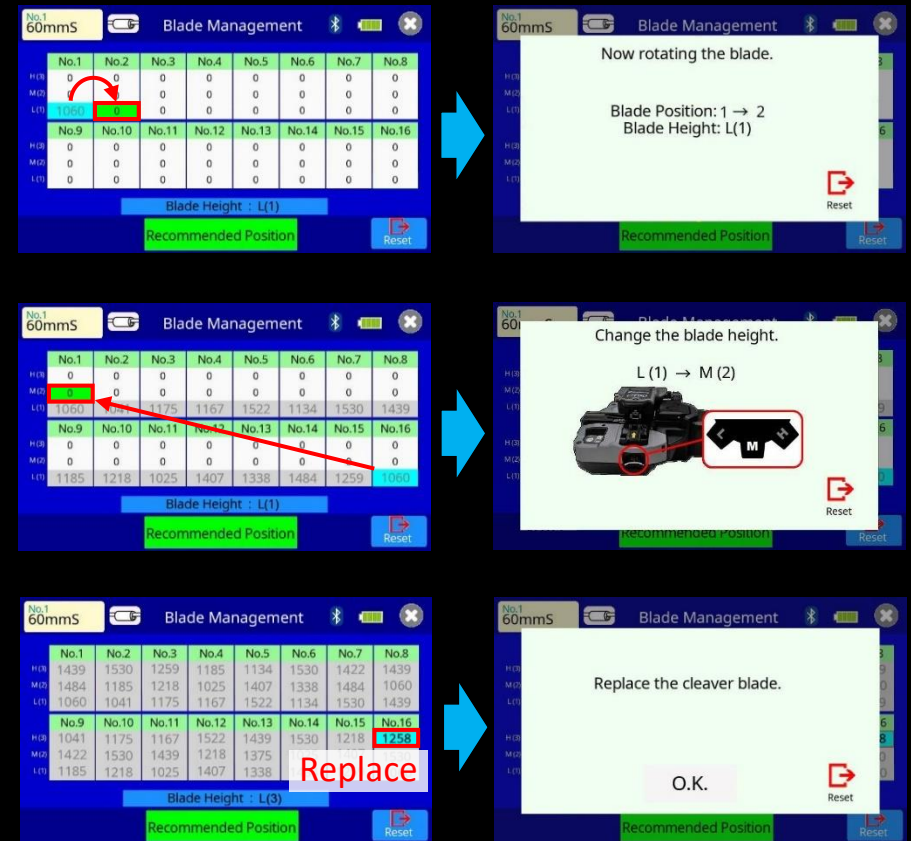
No.1 60mmS Blade Management

| | No.1 | No.2 | No.3 | No.4 | No.5 | No.6 | No.7 | No.8 |
|---|---|---|---|---|---|---|---|---|
| H(3) | 0 | 0 | 0 | 0 | 0 | 0 | 0 | 0 |
| M(2) | 0 | 0 | 0 | 0 | 0 | 0 | 0 | 0 |
| L(1) | 1060 | 0 | 0 | 0 | 0 | 0 | 0 | 0 |

| | No.9 | No.10 | No.11 | No.12 | No.13 | No.14 | No.15 | No.16 |
|---|---|---|---|---|---|---|---|---|
| H(3) | 0 | 0 | 0 | 0 | 0 | 0 | 0 | 0 |
| M(2) | 0 | 0 | 0 | 0 | 0 | 0 | 0 | 0 |
| L(1) | 0 | 0 | 0 | 0 | 0 | 0 | 0 | 0 |

Blade Height : L(1)
Recommended Position
Reset

No.1 60mmS Blade Management
Now rotating the blade.
Blade Position: 1 → 2
Blade Height: L(1)
Reset
Recommended Position
Reset

No.1 60mmS Blade Management

| | No.1 | No.2 | No.3 | No.4 | No.5 | No.6 | No.7 | No.8 |
|---|---|---|---|---|---|---|---|---|
| H(3) | 0 | 0 | 0 | 0 | 0 | 0 | 0 | 0 |
| M(2) | 0 | 0 | 0 | 0 | 0 | 0 | 0 | 0 |
| L(1) | 1060 | 1041 | 1175 | 1167 | 1522 | 1134 | 1530 | 1439 |

| | No.9 | No.10 | No.11 | No.12 | No.13 | No.14 | No.15 | No.16 |
|---|---|---|---|---|---|---|---|---|
| H(3) | 0 | 0 | 0 | 0 | 0 | 0 | 0 | 0 |
| M(2) | 0 | 0 | 0 | 0 | 0 | 0 | 0 | 0 |
| L(1) | 1185 | 1218 | 1025 | 1407 | 1338 | 1484 | 1259 | 1060 |

Blade Height : L(1)
Recommended Position
Reset

Change the blade height.
L (1) → M (2)
M
Reset

No.1 60mmS Blade Management

| | No.1 | No.2 | No.3 | No.4 | No.5 | No.6 | No.7 | No.8 |
|---|---|---|---|---|---|---|---|---|
| H(3) | 1439 | 1530 | 1259 | 1185 | 1134 | 1530 | 1422 | 1439 |
| M(2) | 1484 | 1185 | 1218 | 1025 | 1407 | 1338 | 1484 | 1060 |
| L(1) | 1060 | 1041 | 1175 | 1167 | 1522 | 1134 | 1530 | 1439 |

| | No.9 | No.10 | No.11 | No.12 | No.13 | No.14 | No.15 | No.16 |
|---|---|---|---|---|---|---|---|---|
| H(3) | 1041 | 1175 | 1167 | 1522 | 1439 | 1530 | 1218 | 1258 |
| M(2) | 1422 | 1530 | 1439 | 1218 | 1375 | | | |
| L(1) | 1185 | 1218 | 1025 | 1407 | 1338 | | | |

Replace
Blade Height : L(3)
Recommended Position
Reset

No.1 60mmS Blade Management
Replace the cleaver blade.
O.K.
Reset
Recommended Position
Reset